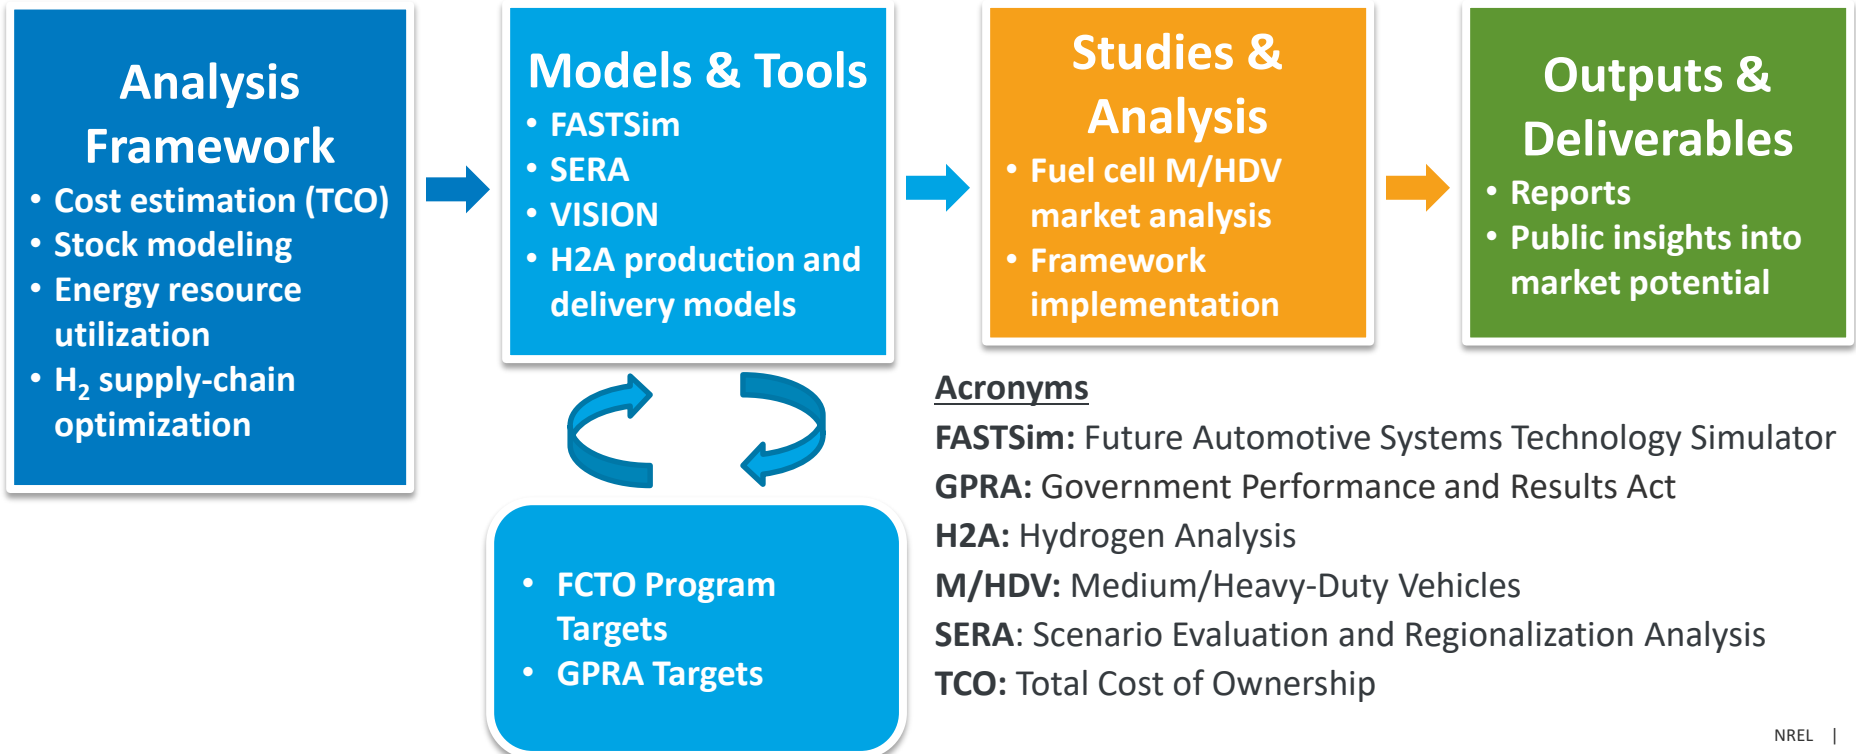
Analysis Framework

- Cost estimation (TCO)
- Stock modeling
- Energy resource utilization
- $H_2$ supply-chain optimization

Models & Tools

- FASTSim
- SERA
- VISION
- H2A production and delivery models

Studies & Analysis

- Fuel cell M/HDV market analysis
- Framework implementation

Outputs & Deliverables

- Reports
- Public insights into market potential

- FCTO Program Targets
- GPRA Targets

Acronyms

FASTSim: Future Automotive Systems Technology Simulator
GPRA: Government Performance and Results Act
H2A: Hydrogen Analysis
M/HDV: Medium/Heavy-Duty Vehicles
SERA: Scenario Evaluation and Regionalization Analysis
TCO: Total Cost of Ownership

NREL |